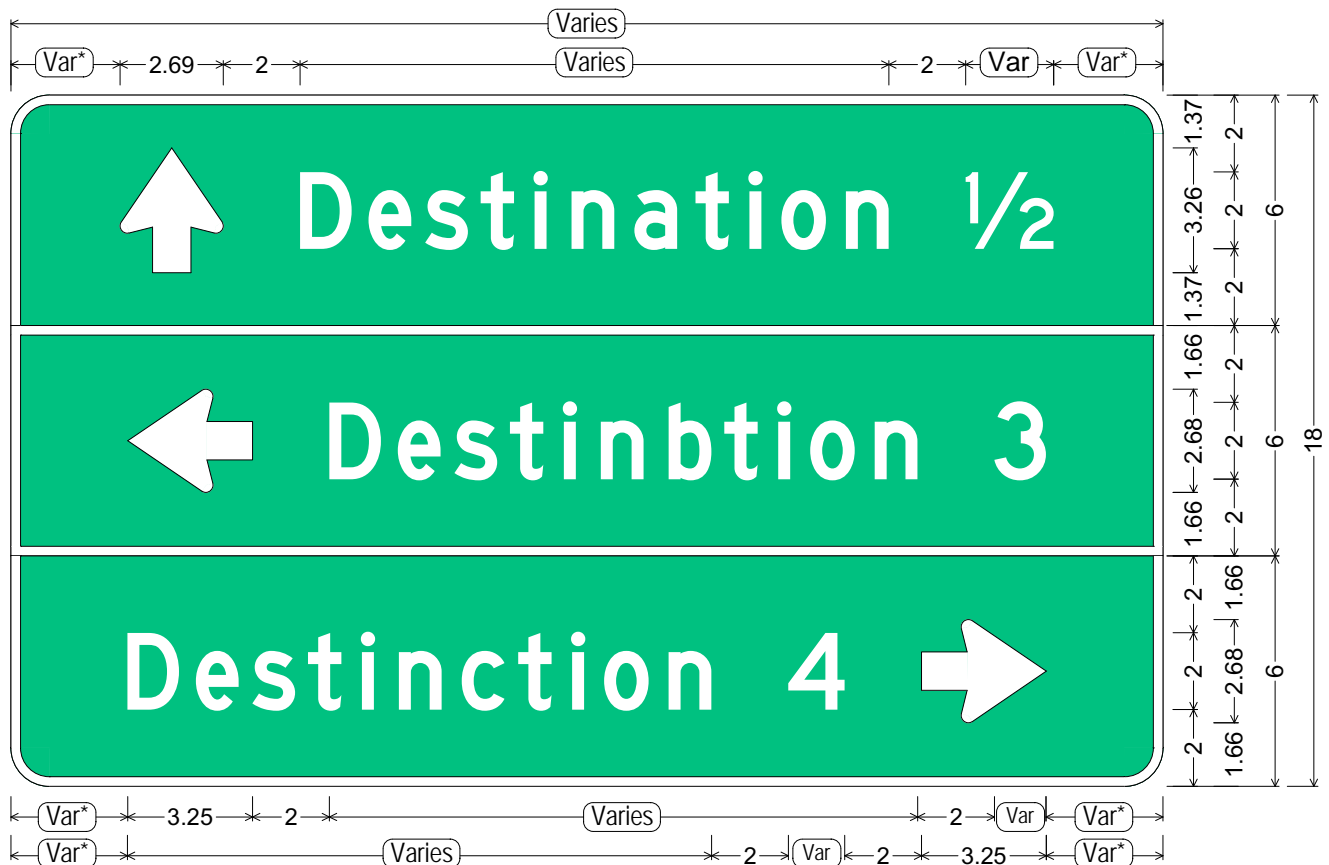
Varies

Var* 2.69 2 Varies 2 Var Var*

Destination ½

Destinbtion 3

Destinction 4

1.37 3.26 1.37 1.66 2.68 1.66

2 2 2 2 2 2

6 6 18

2 2 2

1.66 2.68 1.66

6

Var* 3.25 2 Varies 2 Var Var*

Var* Varies 2 Var 2 3.25 Var*